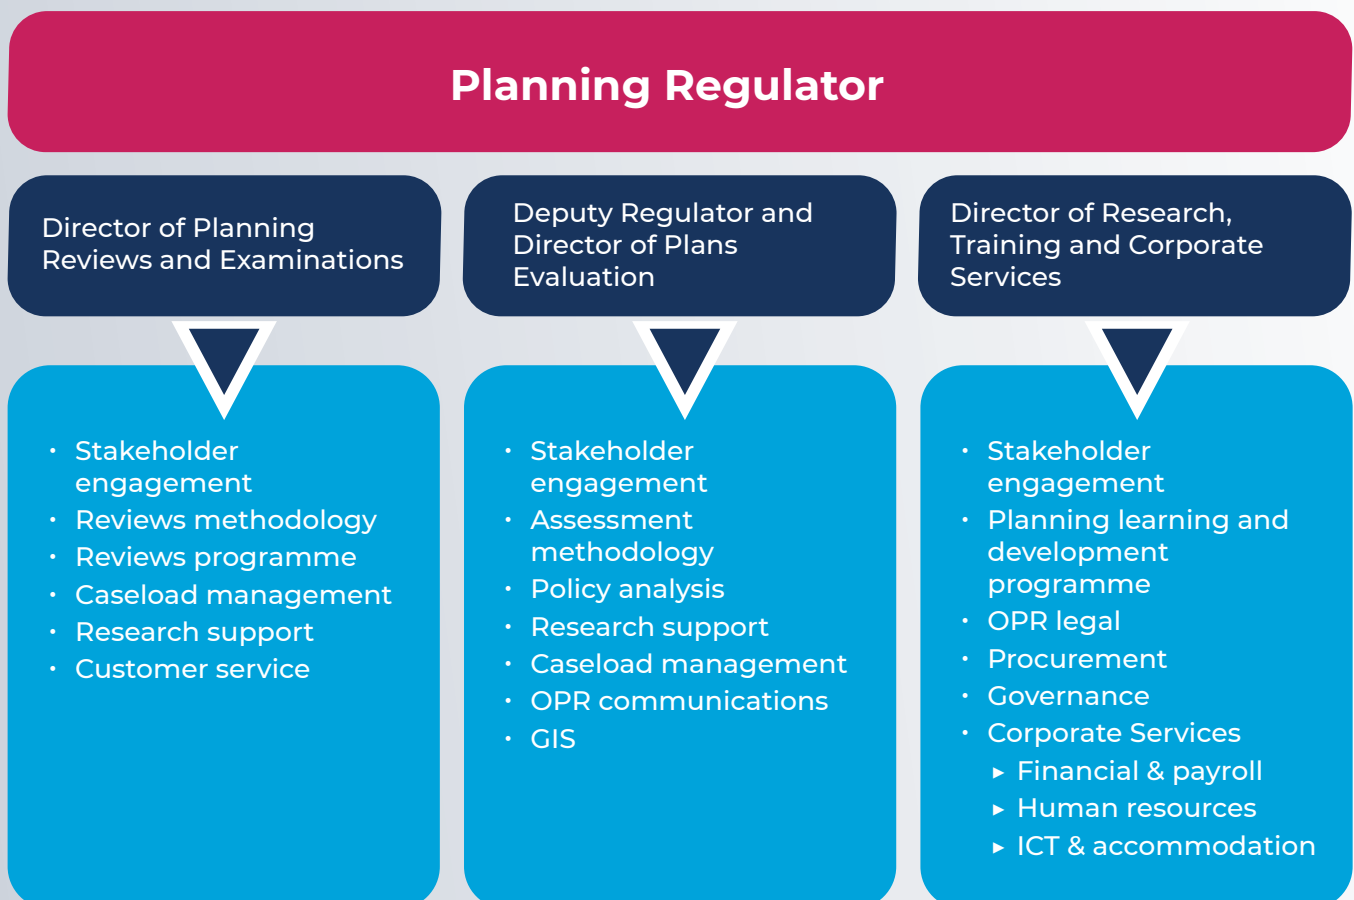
Planning Regulator

Director of Planning Reviews and Examinations

- Stakeholder engagement
- Reviews methodology
- Reviews programme
- Caseload management
- Research support
- Customer service

Deputy Regulator and Director of Plans Evaluation

- Stakeholder engagement
- Assessment methodology
- Policy analysis
- Research support
- Caseload management
- OPR communications
- GIS

Director of Research, Training and Corporate Services

- Stakeholder engagement
- Planning learning and development programme
- OPR legal
- Procurement
- Governance
- Corporate Services
  - Financial & payroll
  - Human resources
  - ICT & accommodation